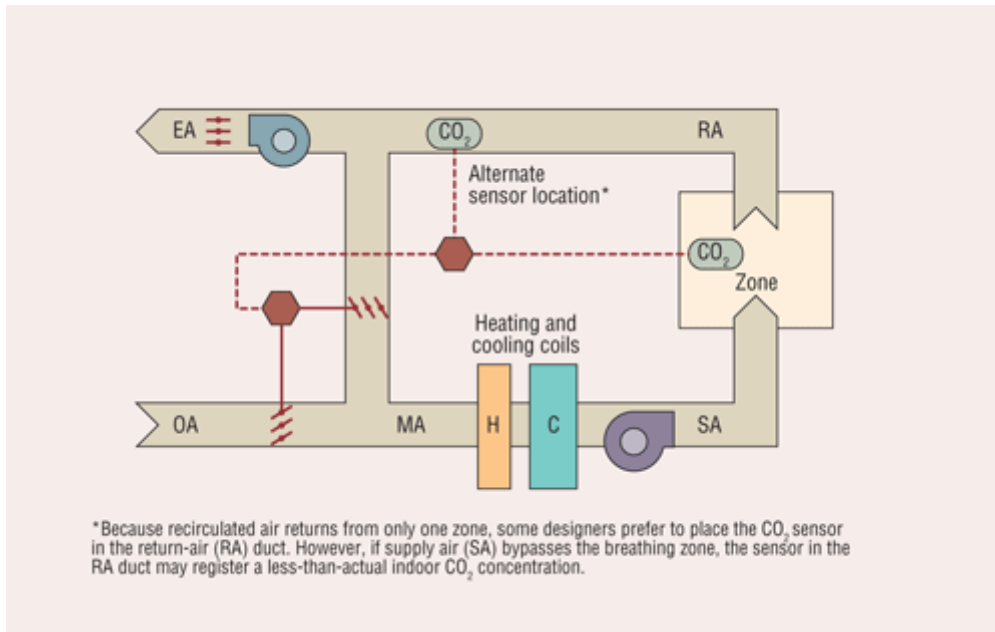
EA

$CO_2$

RA

Alternate sensor location*

$CO_2$

Zone

Heating and cooling coils

OA

MA

H

C

SA

*Because recirculated air returns from only one zone, some designers prefer to place the $CO_2$ sensor in the return-air (RA) duct. However, if supply air (SA) bypasses the breathing zone, the sensor in the RA duct may register a less-than-actual indoor $CO_2$ concentration.